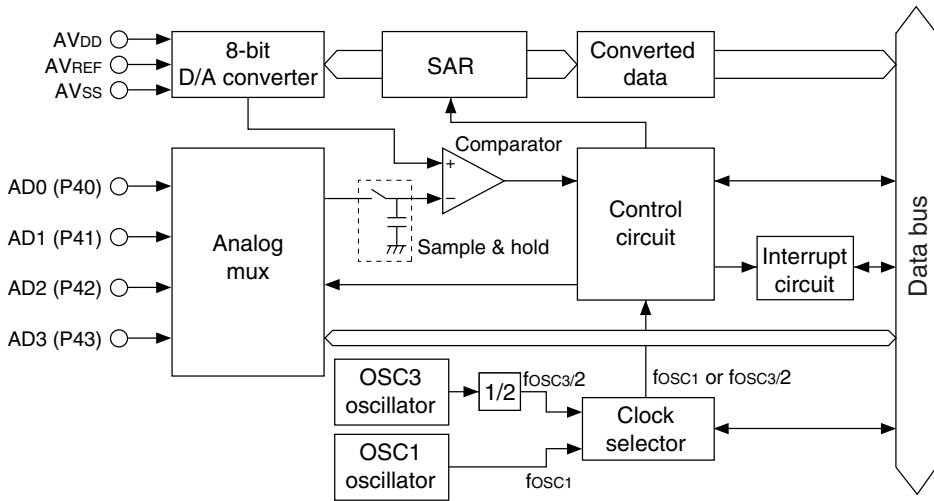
AVDD
AVREF
AVSS

8-bit
D/A converter

SAR

Converted
data

Comparator

+
−

AD0 (P40)
AD1 (P41)
AD2 (P42)
AD3 (P43)

Analog
mux

Sample & hold

Control
circuit

Interrupt
circuit

Data bus

OSC3
oscillator

1/2

fOSC3/2

fOSC1 or fOSC3/2

Clock
selector

OSC1
oscillator

fOSC1